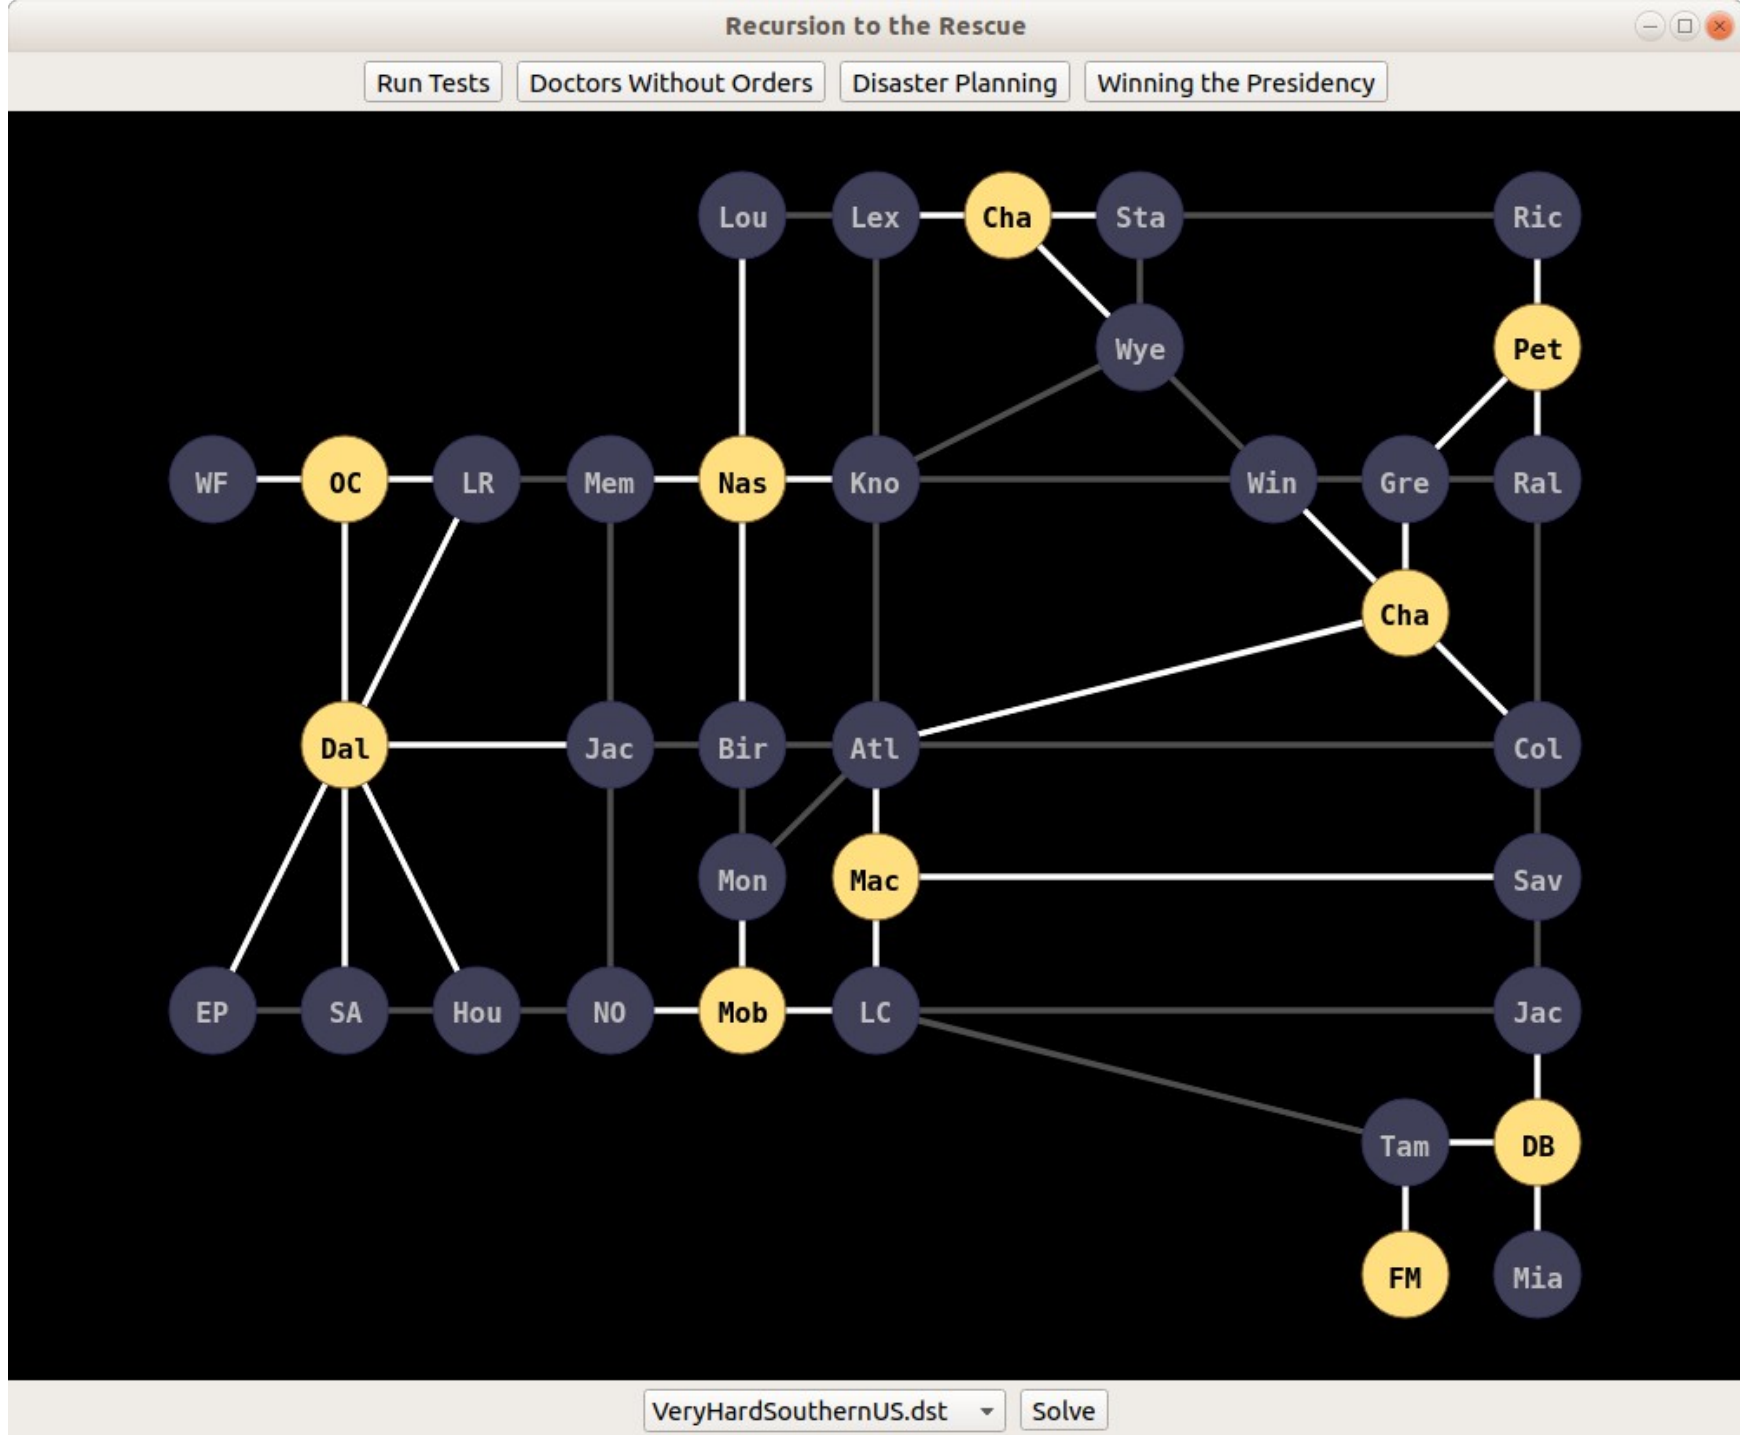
Recursion to the Rescue

Run Tests | Doctors Without Orders | Disaster Planning | Winning the Presidency

Lou
Lex
Cha
Sta
Ric
Wye
Pet
WF
OC
LR
Mem
Nas
Kno
Win
Gre
Ral
Cha
Dal
Jac
Bir
Atl
Col
Mon
Mac
Sav
EP
SA
Hou
NO
Mob
LC
Jac
Tam
DB
FM
Mia

VeryHardSouthernUS.dst
Solve